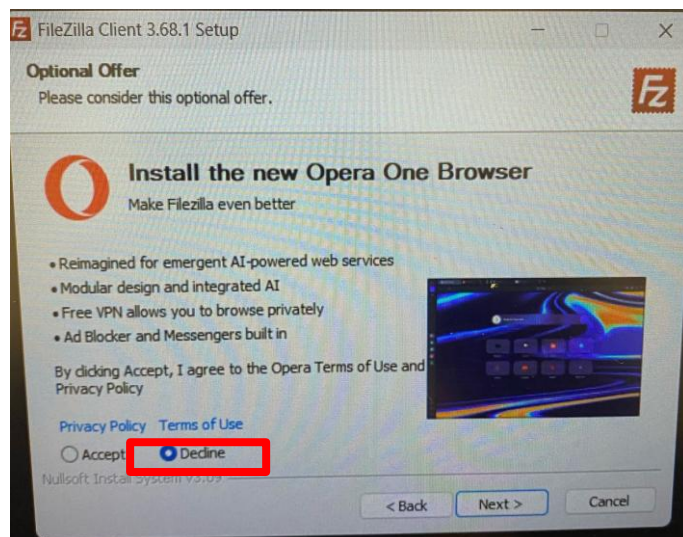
FileZilla Client 3.68.1 Setup

Optional Offer
Please consider this optional offer.

Install the new Opera One Browser
Make Filezilla even better

• Reimagined for emergent AI-powered web services
• Modular design and integrated AI
• Free VPN allows you to browse privately
• Ad Blocker and Messengers built in

By clicking Accept, I agree to the Opera Terms of Use and Privacy Policy

Privacy Policy Terms of Use

Accept Decline

Nullsoft Install System v3.09

< Back Next > Cancel